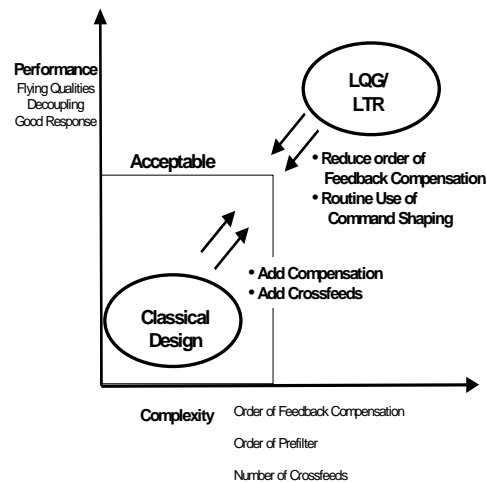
Performance
Flying Qualities
Decoupling
Good Response

LQG/
LTR

Acceptable

• Reduce order of Feedback Compensation
• Routine Use of Command Shaping

• Add Compensation
• Add Crossfeeds

Classical
Design

Complexity
Order of Feedback Compensation
Order of Prefilter
Number of Crossfeeds